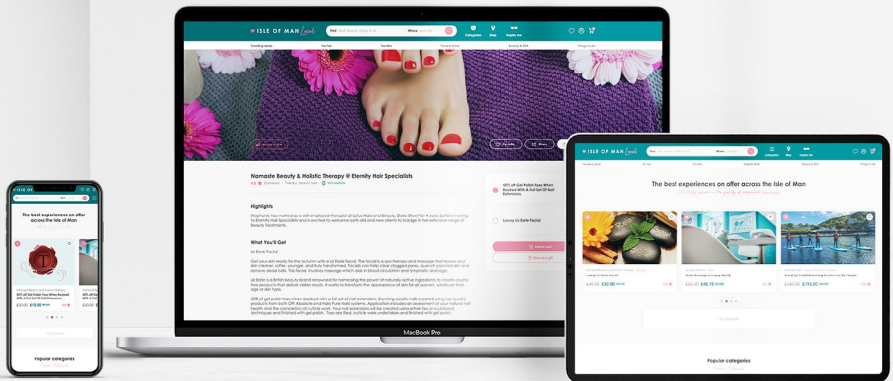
ISLE OF MAN Local

Categories Map Inspire me

Namaste Beauty & Holistic Therapy @ Eternity Hair Specialists

Highlights

What You'll Get

MacBook Pro

The best experiences on offer across the Isle of Man

£40.00 £30.00

£48.00 £40.15

£240.00 £192.00

Popular categories

The best experiences on offer across the Isle of Man

30% off Gel Polish Toes When Booked With A Full Set Of Nail Extensions

£30.00 £15.00

Popular categories